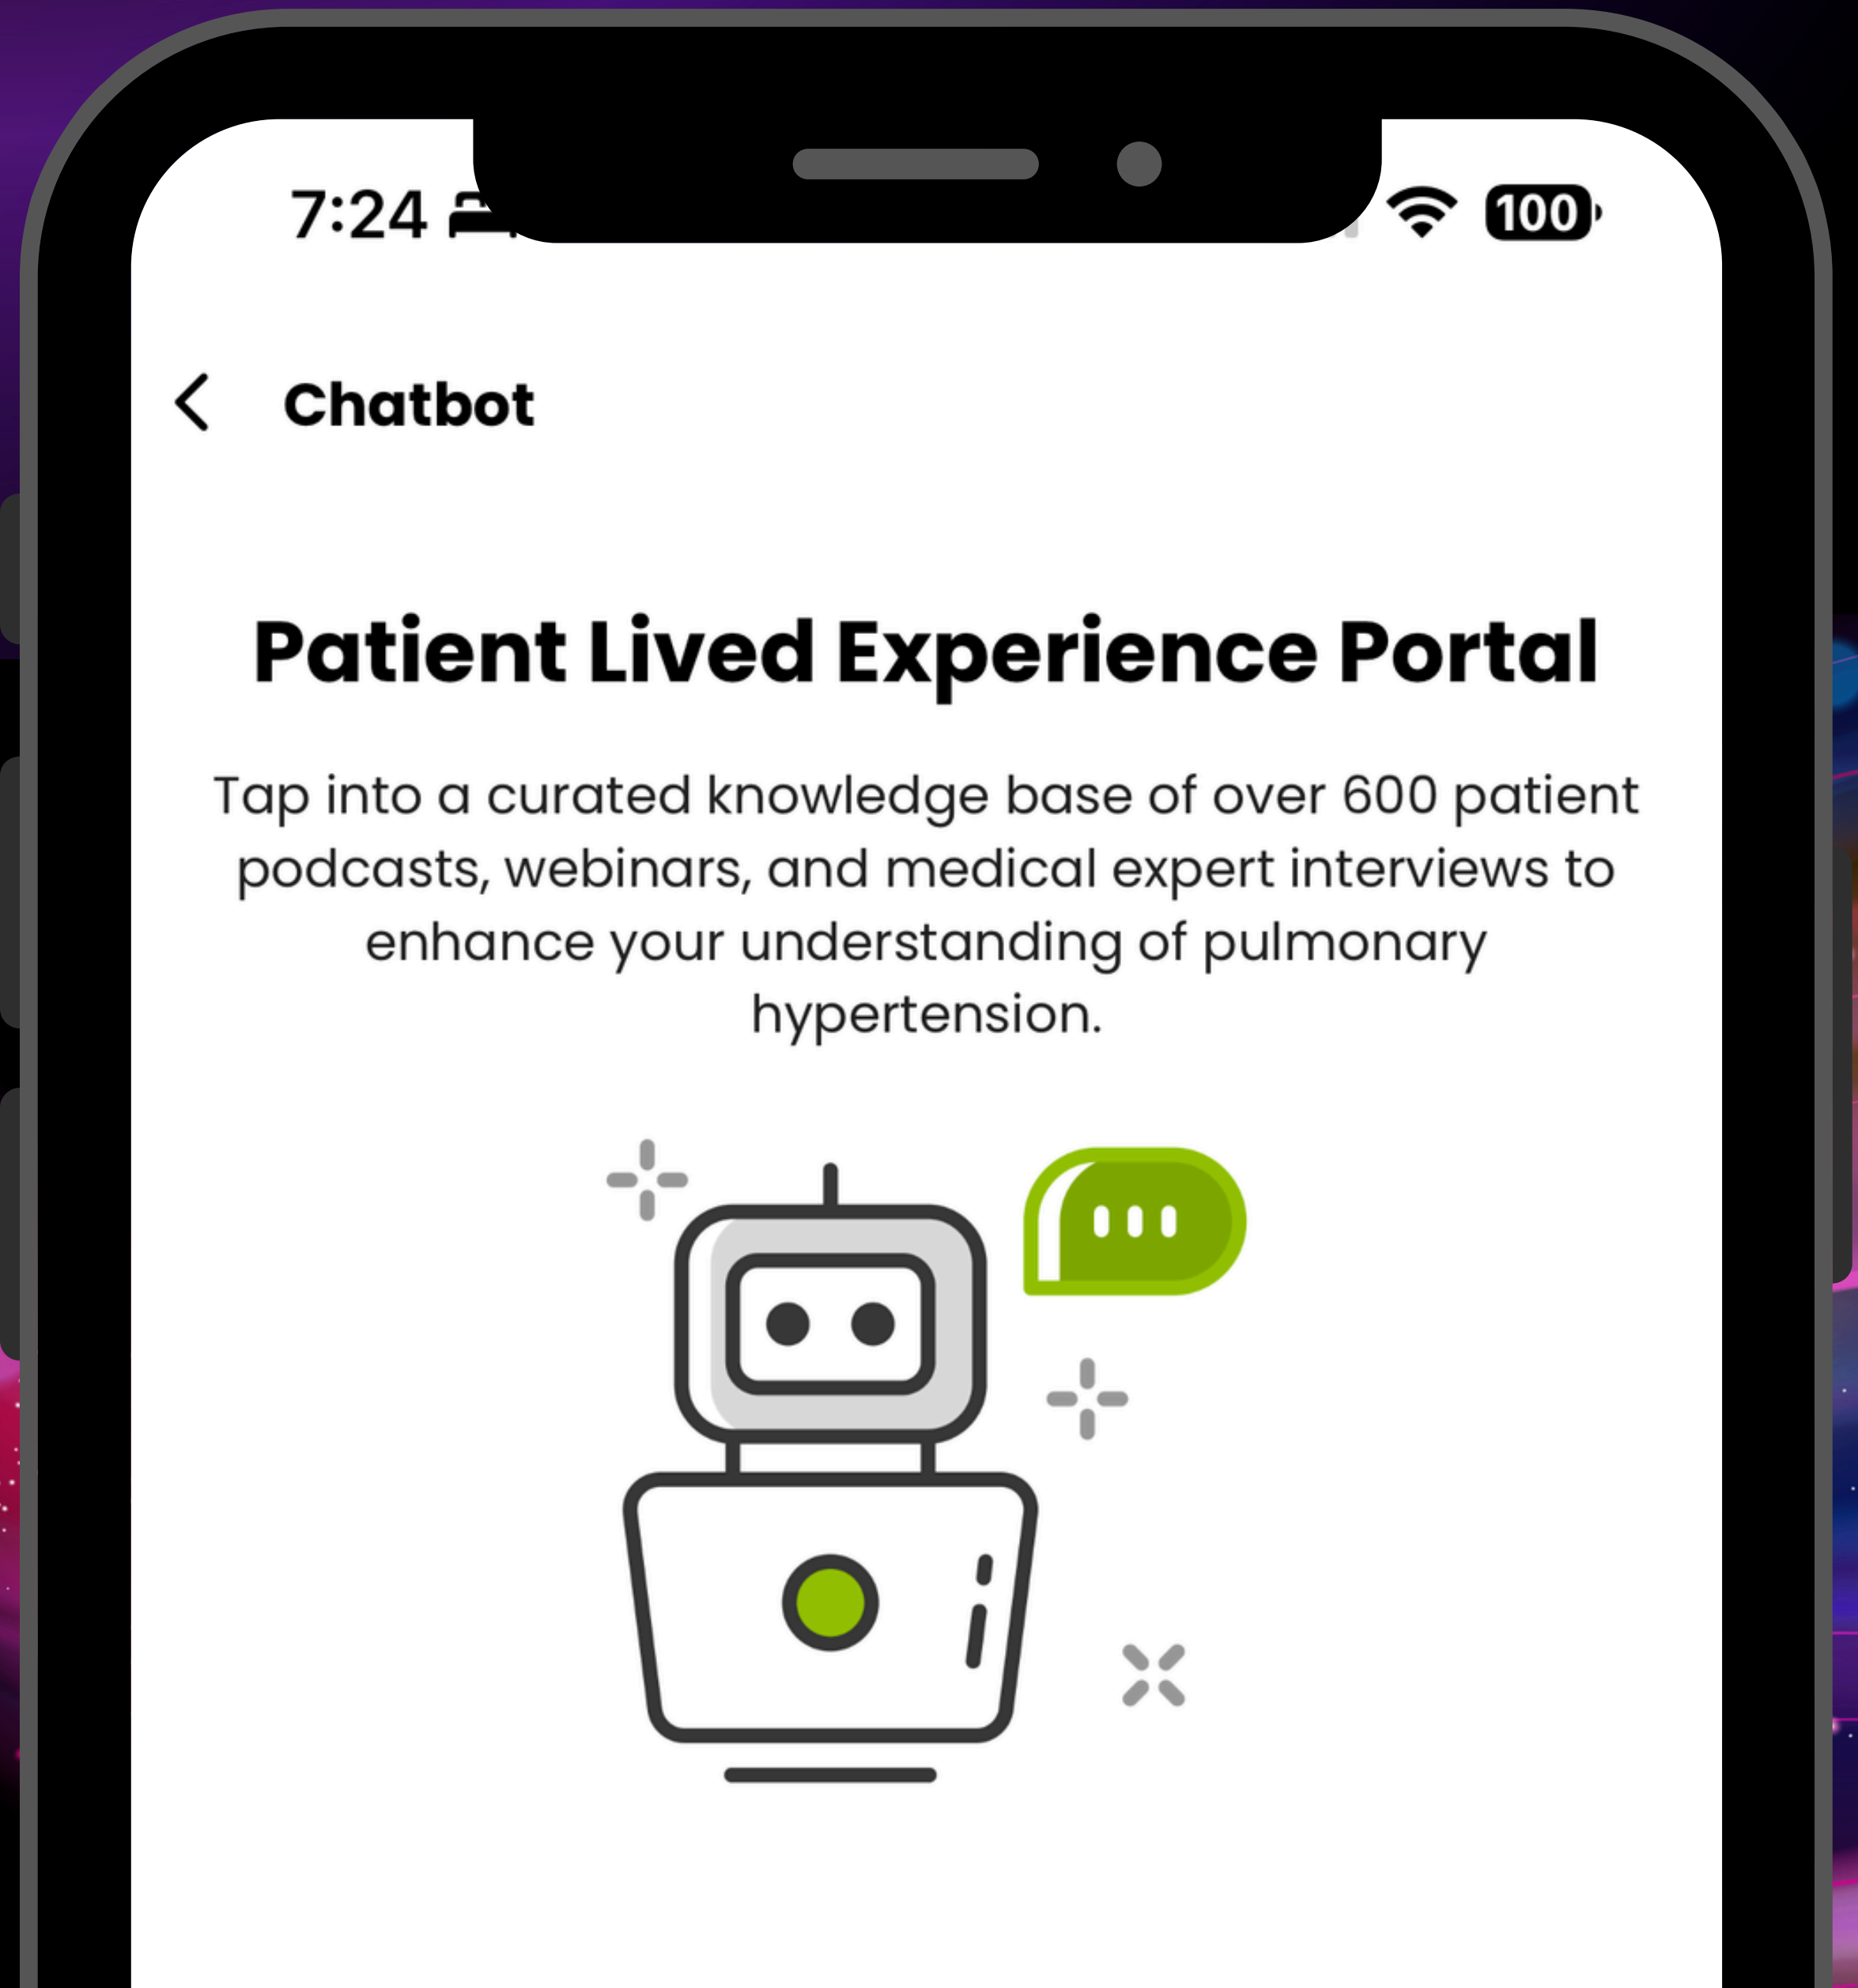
7:24

100

Chatbot

Patient Lived Experience Portal

Tap into a curated knowledge base of over 600 patient podcasts, webinars, and medical expert interviews to enhance your understanding of pulmonary hypertension.